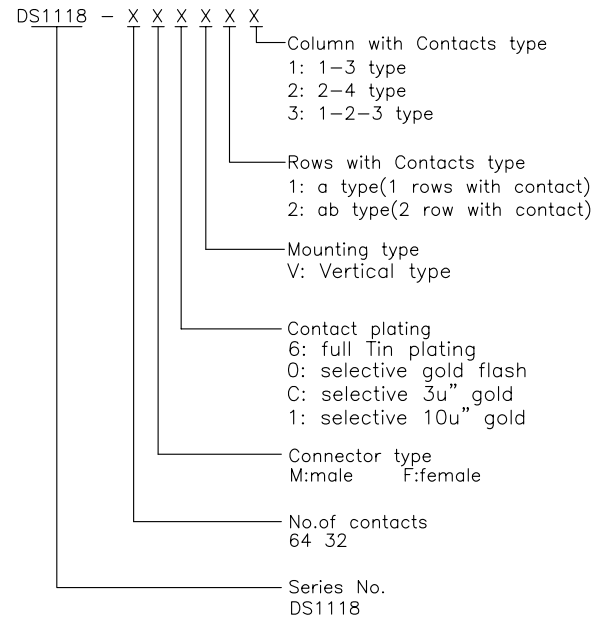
DS1118 - X X X X X X

Column with Contacts type
1: 1-3 type
2: 2-4 type
3: 1-2-3 type

Rows with Contacts type
1: a type(1 rows with contact)
2: ab type(2 row with contact)

Mounting type
V: Vertical type

Contact plating
6: full Tin plating
0: selective gold flash
C: selective 3u" gold
1: selective 10u" gold

Connector type
M:male F:female

No.of contacts
64 32

Series No.
DS1118